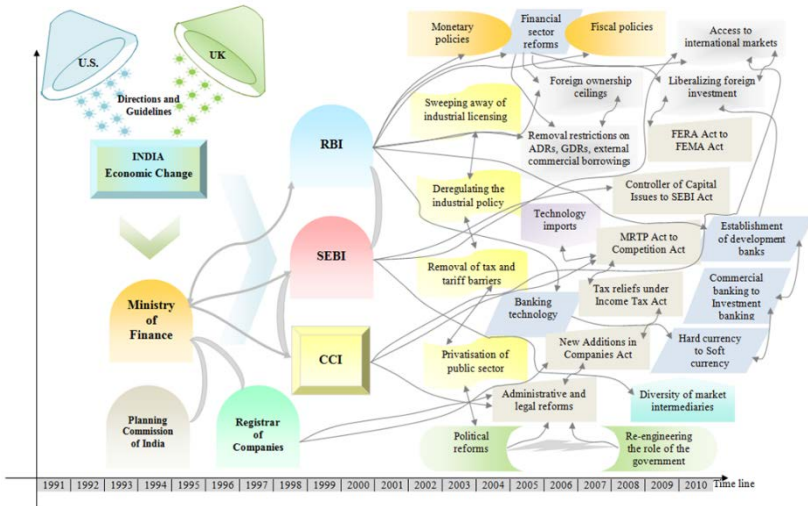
U.S.

UK

Directions and Guidelines

INDIA Economic Change

Ministry of Finance

Planning Commission of India

Registrar of Companies

RBI

SEBI

CCI

Monetary policies

Financial sector reforms

Fiscal policies

Access to international markets

Foreign ownership ceilings

Liberalizing foreign investment

Sweeping away of industrial licensing

Removal restrictions on ADRs, GDRs, external commercial borrowings

FERA Act to FEMA Act

Deregulating the industrial policy

Controller of Capital Issues to SEBI Act

Technology imports

MRTP Act to Competition Act

Establishment of development banks

Removal of tax and tariff barriers

Tax reliefs under Income Tax Act

Commercial banking to Investment banking

Banking technology

Hard currency to Soft currency

Privatisation of public sector

New Additions in Companies Act

Diversity of market intermediaries

Administrative and legal reforms

Political reforms

Re-engineering the role of the government

| 1991 | 1992 | 1993 | 1994 | 1995 | 1996 | 1997 | 1998 | 1999 | 2000 | 2001 | 2002 | 2003 | 2004 | 2005 | 2006 | 2007 | 2008 | 2009 | 2010 |
|---|---|---|---|---|---|---|---|---|---|---|---|---|---|---|---|---|---|---|---|

Time line